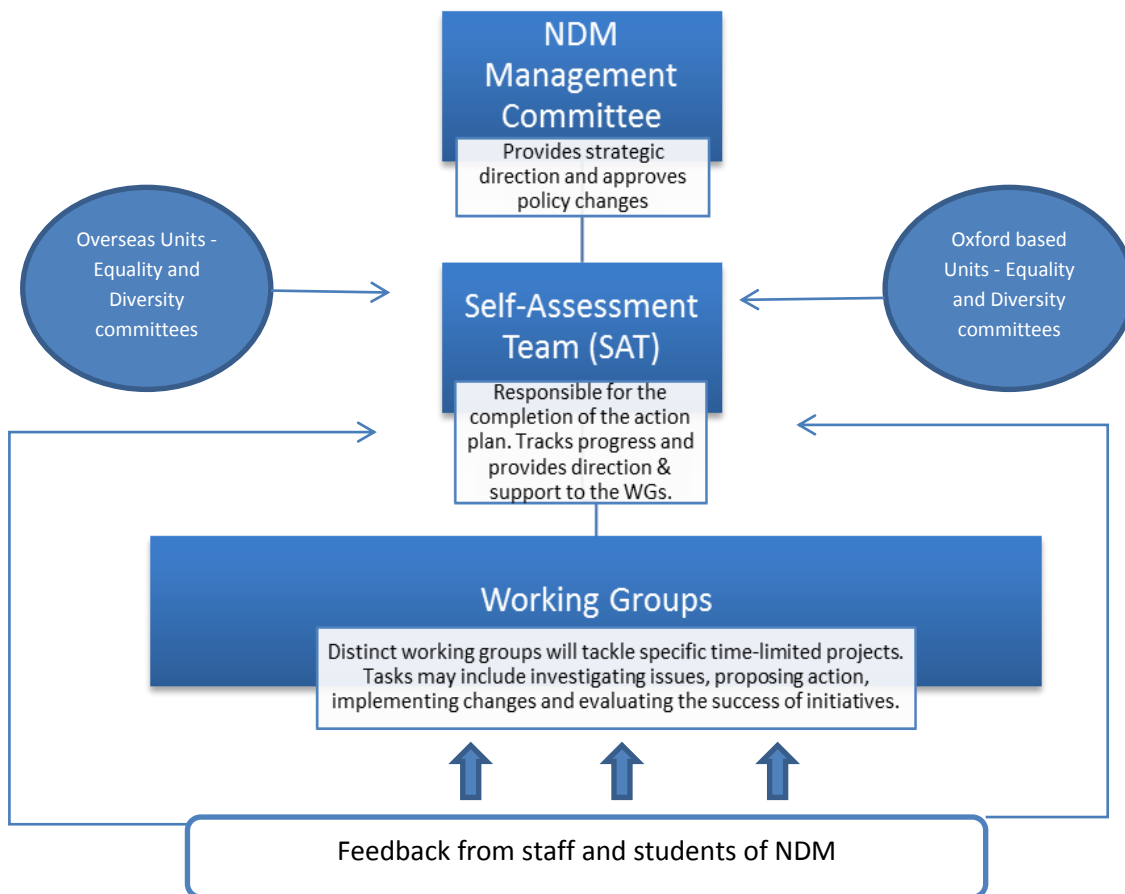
NDM Management Committee

Provides strategic direction and approves policy changes

Overseas Units - Equality and Diversity committees

Self-Assessment Team (SAT)

Oxford based Units - Equality and Diversity committees

Responsible for the completion of the action plan. Tracks progress and provides direction & support to the WGs.

Working Groups

Distinct working groups will tackle specific time-limited projects. Tasks may include investigating issues, proposing action, implementing changes and evaluating the success of initiatives.

Feedback from staff and students of NDM